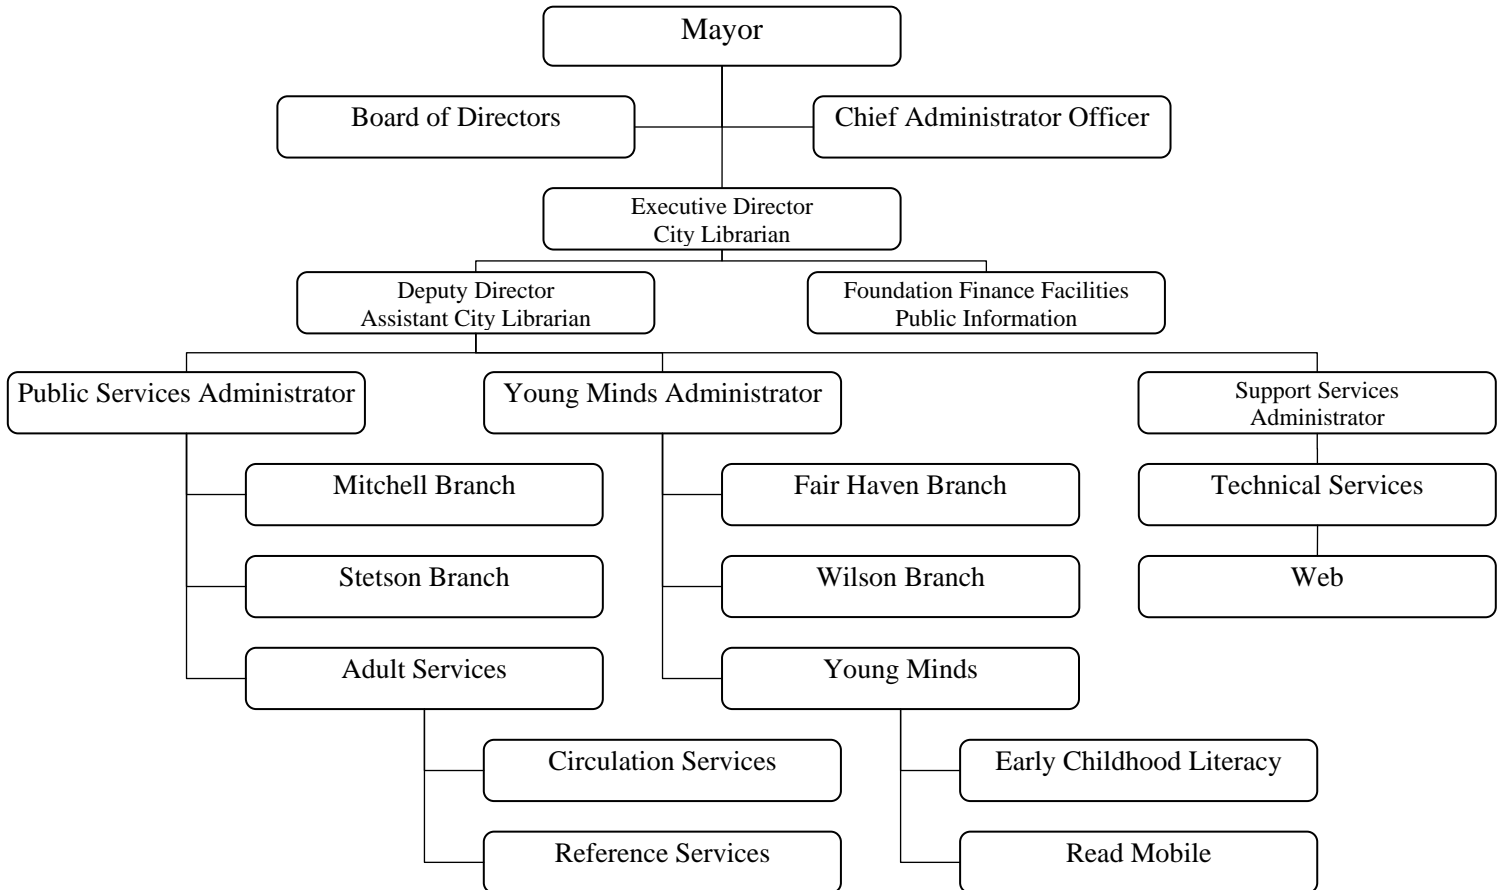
Mayor

Board of Directors

Chief Administrator Officer

Executive Director
City Librarian

Deputy Director
Assistant City Librarian

Foundation Finance Facilities
Public Information

Public Services Administrator

Young Minds Administrator

Support Services Administrator

Mitchell Branch

Stetson Branch

Adult Services

Fair Haven Branch

Wilson Branch

Young Minds

Technical Services

Web

Circulation Services

Reference Services

Early Childhood Literacy

Read Mobile